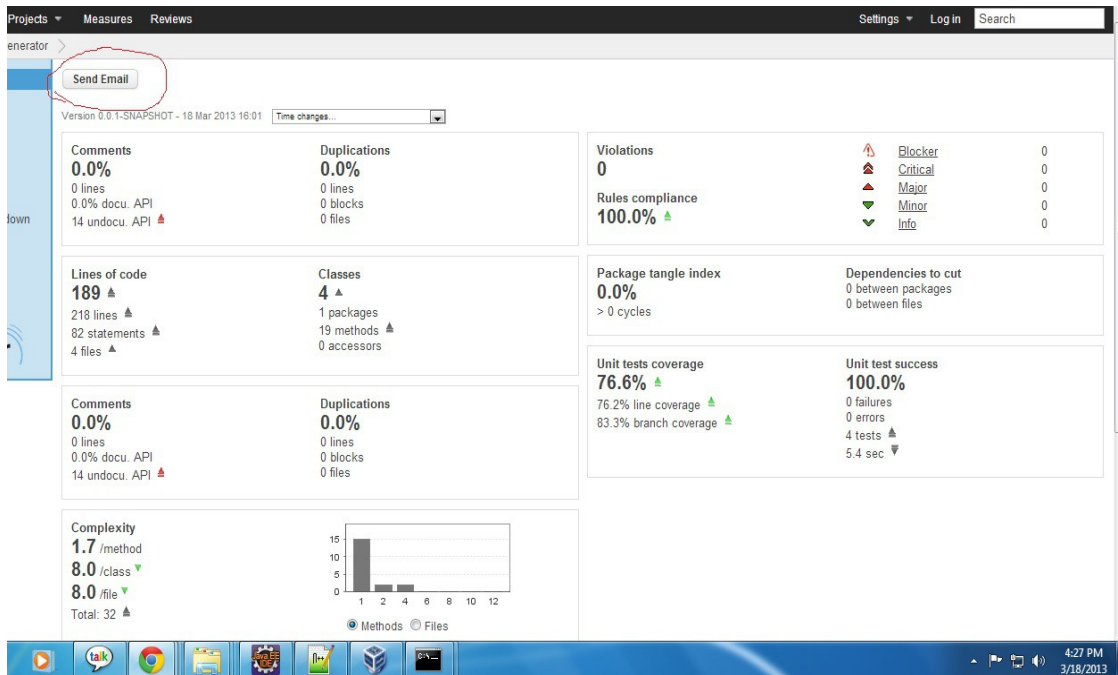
Projects ▾ Measures Reviews

Settings ▾ Log in Search

enerator

Send Email

Version 0.0.1-SNAPSHOT - 18 Mar 2013 16:01 Time changes...

lown

Comments
0.0%
0 lines
0.0% docu. API
14 undocu. API

Duplications
0.0%
0 lines
0 blocks
0 files

Violations
0

Rules compliance
100.0%

| | |
|---|---|
| Blocker | 0 |
| Critical | 0 |
| Major | 0 |
| Minor | 0 |
| Info | 0 |

Lines of code
189
218 lines
82 statements
4 files

Classes
4
1 packages
19 methods
0 accessors

Package tangle index
0.0%
> 0 cycles

Dependencies to cut
0 between packages
0 between files

Unit tests coverage
76.6%
76.2% line coverage
83.3% branch coverage

Unit test success
100.0%
0 failures
0 errors
4 tests
5.4 sec

Comments
0.0%
0 lines
0.0% docu. API
14 undocu. API

Duplications
0.0%
0 lines
0 blocks
0 files

Complexity
1.7 /method
8.0 /class
8.0 /file
Total: 32

15
10
5
0
1 2 4 6 8 10 12

Methods Files

talk

4:27 PM
3/18/2013